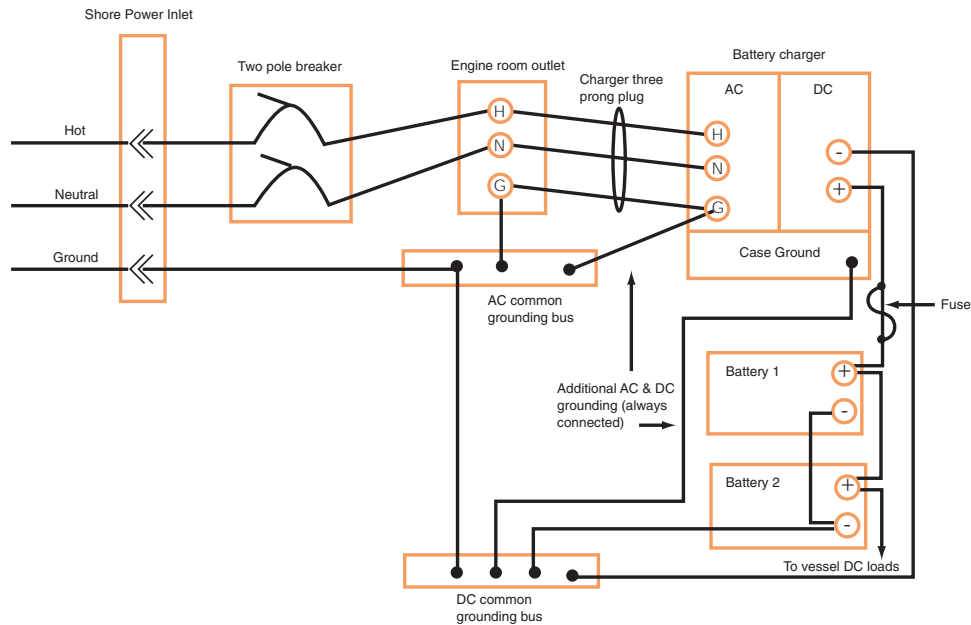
Shore Power Inlet

Two pole breaker

Engine room outlet

Battery charger

Charger three prong plug

AC

DC

Hot

Neutral

Ground

H

N

G

H

N

G

-

+

Case Ground

AC common grounding bus

Fuse

Battery 1

+

-

Additional AC & DC grounding (always connected)

Battery 2

+

-

To vessel DC loads

DC common grounding bus